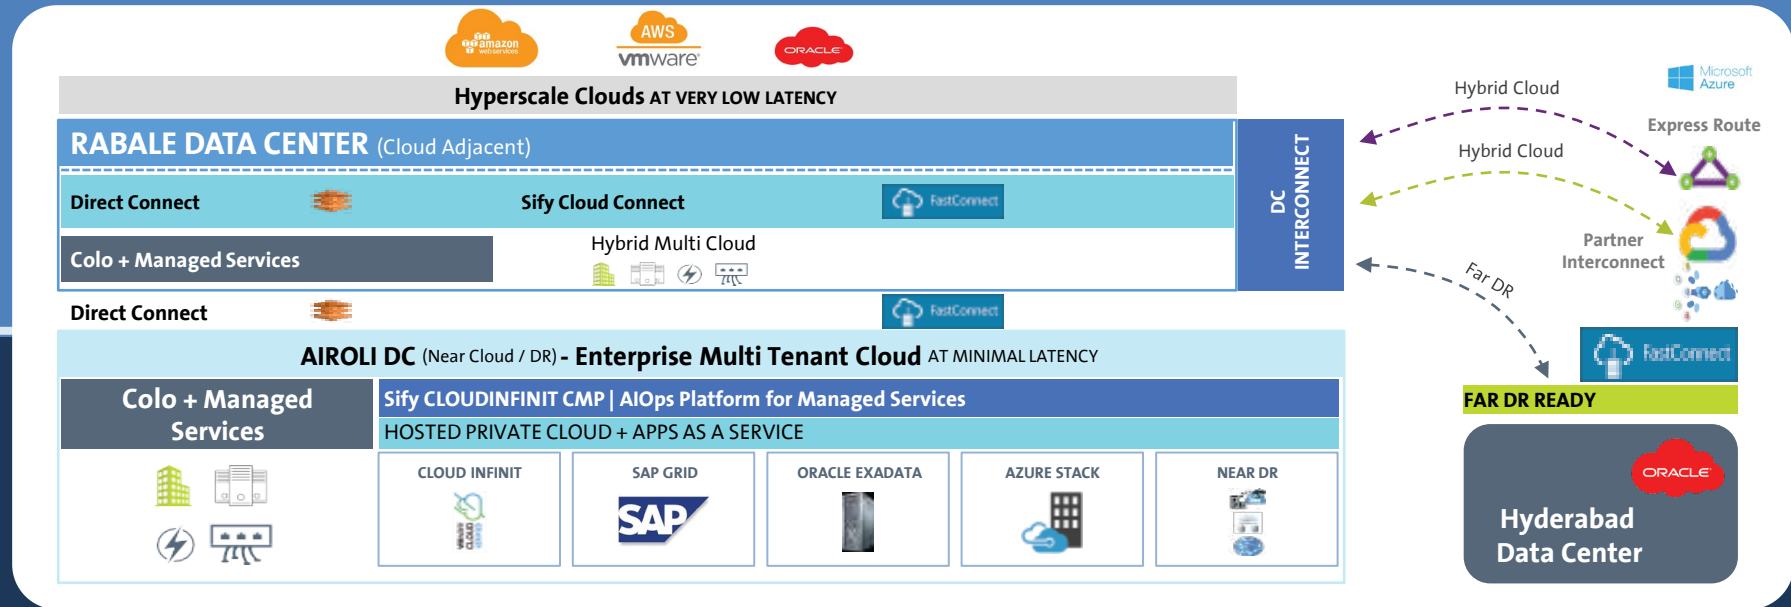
amazon webservices

AWS vmware

ORACLE

Hyperscale Clouds AT VERY LOW LATENCY

RABALE DATA CENTER (Cloud Adjacent)

Direct Connect

Sify Cloud Connect

FastConnect

Colo + Managed Services

Hybrid Multi Cloud

Direct Connect

FastConnect

DC INTERCONNECT

Hybrid Cloud

Microsoft Azure

Express Route

Hybrid Cloud

Partner Interconnect

Far DR

FastConnect

FAR DR READY

ORACLE

Hyderabad Data Center

AIROLI DC (Near Cloud / DR) - Enterprise Multi Tenant Cloud AT MINIMAL LATENCY

Colo + Managed Services

Sify CLOUDINFINIT CMP | AIOps Platform for Managed Services

HOSTED PRIVATE CLOUD + APPS AS A SERVICE

CLOUD INFINIT

SAP GRID

SAP

ORACLE EXADATA

AZURE STACK

NEAR DR